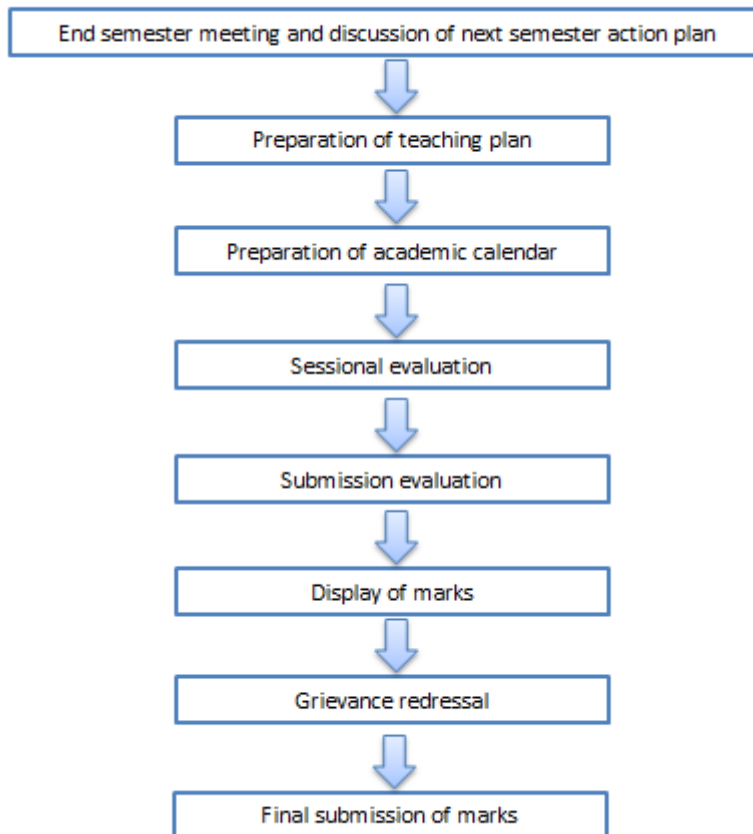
End semester meeting and discussion of next semester action plan

Preparation of teaching plan

Preparation of academic calendar

Sessional evaluation

Submission evaluation

Display of marks

Grievance redressal

Final submission of marks